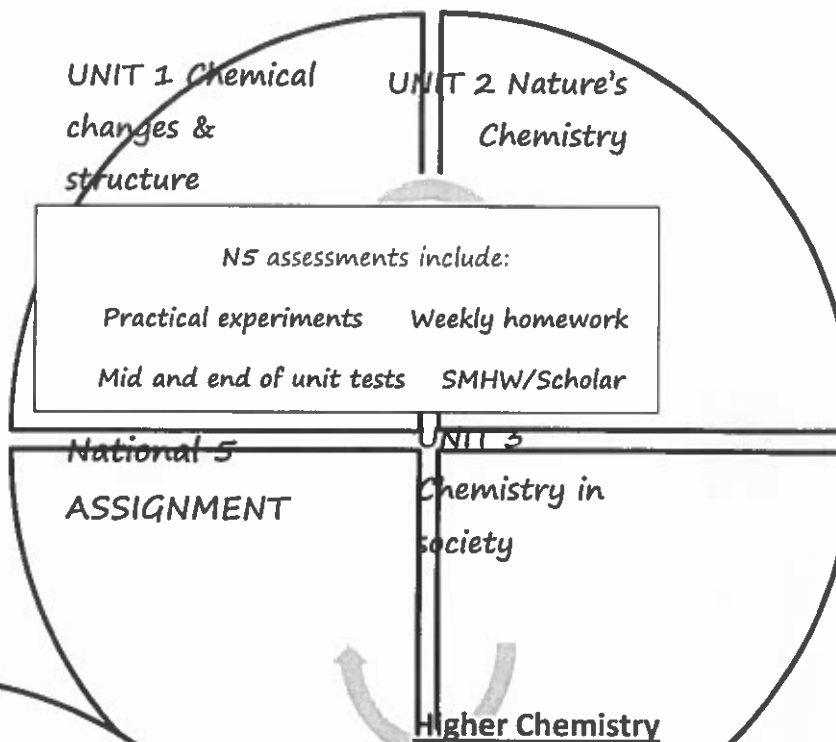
UNIT 1 Chemical changes & structure

UNIT 2 Nature's Chemistry

N5 assessments include:

Practical experiments Weekly homework

Mid and end of unit tests SMHW/Scholar

National 5 ASSIGNMENT

UNIT 3 Chemistry in society

Higher Chemistry